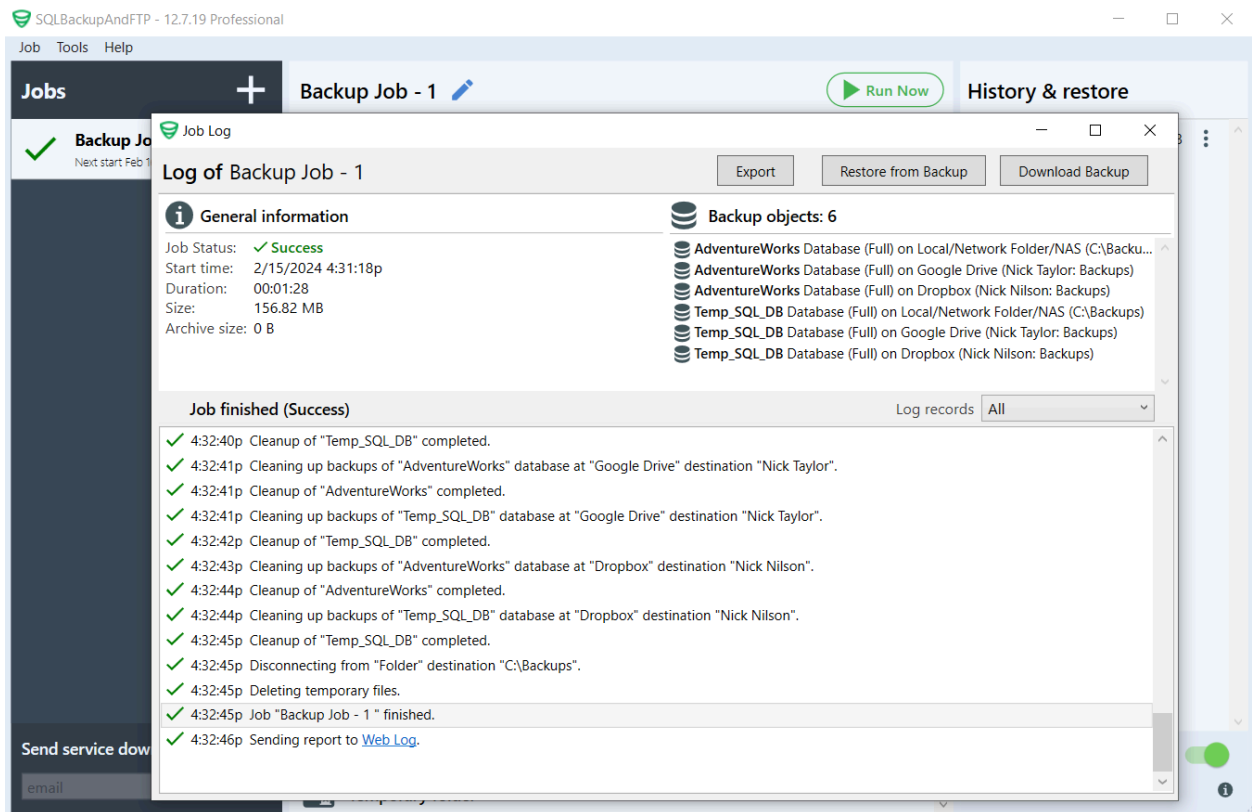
SQLBackupAndFTP - 12.7.19 Professional

Job Tools Help

Jobs

Backup Jo
Next start Feb 1

Backup Job - 1

Run Now

History & restore

Job Log

Log of Backup Job - 1

Export

Restore from Backup

Download Backup

General information

Job Status: Success
Start time: 2/15/2024 4:31:18p
Duration: 00:01:28
Size: 156.82 MB
Archive size: 0 B

Backup objects: 6

AdventureWorks Database (Full) on Local/Network Folder/NAS (C:\Backu...
AdventureWorks Database (Full) on Google Drive (Nick Taylor: Backups)
AdventureWorks Database (Full) on Dropbox (Nick Nilson: Backups)
Temp_SQL_DB Database (Full) on Local/Network Folder/NAS (C:\Backups)
Temp_SQL_DB Database (Full) on Google Drive (Nick Taylor: Backups)
Temp_SQL_DB Database (Full) on Dropbox (Nick Nilson: Backups)

Job finished (Success)

Log records All

4:32:40p Cleanup of "Temp_SQL_DB" completed.
4:32:41p Cleaning up backups of "AdventureWorks" database at "Google Drive" destination "Nick Taylor".
4:32:41p Cleanup of "AdventureWorks" completed.
4:32:41p Cleaning up backups of "Temp_SQL_DB" database at "Google Drive" destination "Nick Taylor".
4:32:42p Cleanup of "Temp_SQL_DB" completed.
4:32:43p Cleaning up backups of "AdventureWorks" database at "Dropbox" destination "Nick Nilson".
4:32:44p Cleanup of "AdventureWorks" completed.
4:32:44p Cleaning up backups of "Temp_SQL_DB" database at "Dropbox" destination "Nick Nilson".
4:32:45p Cleanup of "Temp_SQL_DB" completed.
4:32:45p Disconnecting from "Folder" destination "C:\Backups".
4:32:45p Deleting temporary files.
4:32:45p Job "Backup Job - 1 " finished.
4:32:46p Sending report to Web Log.

Send service dow

email